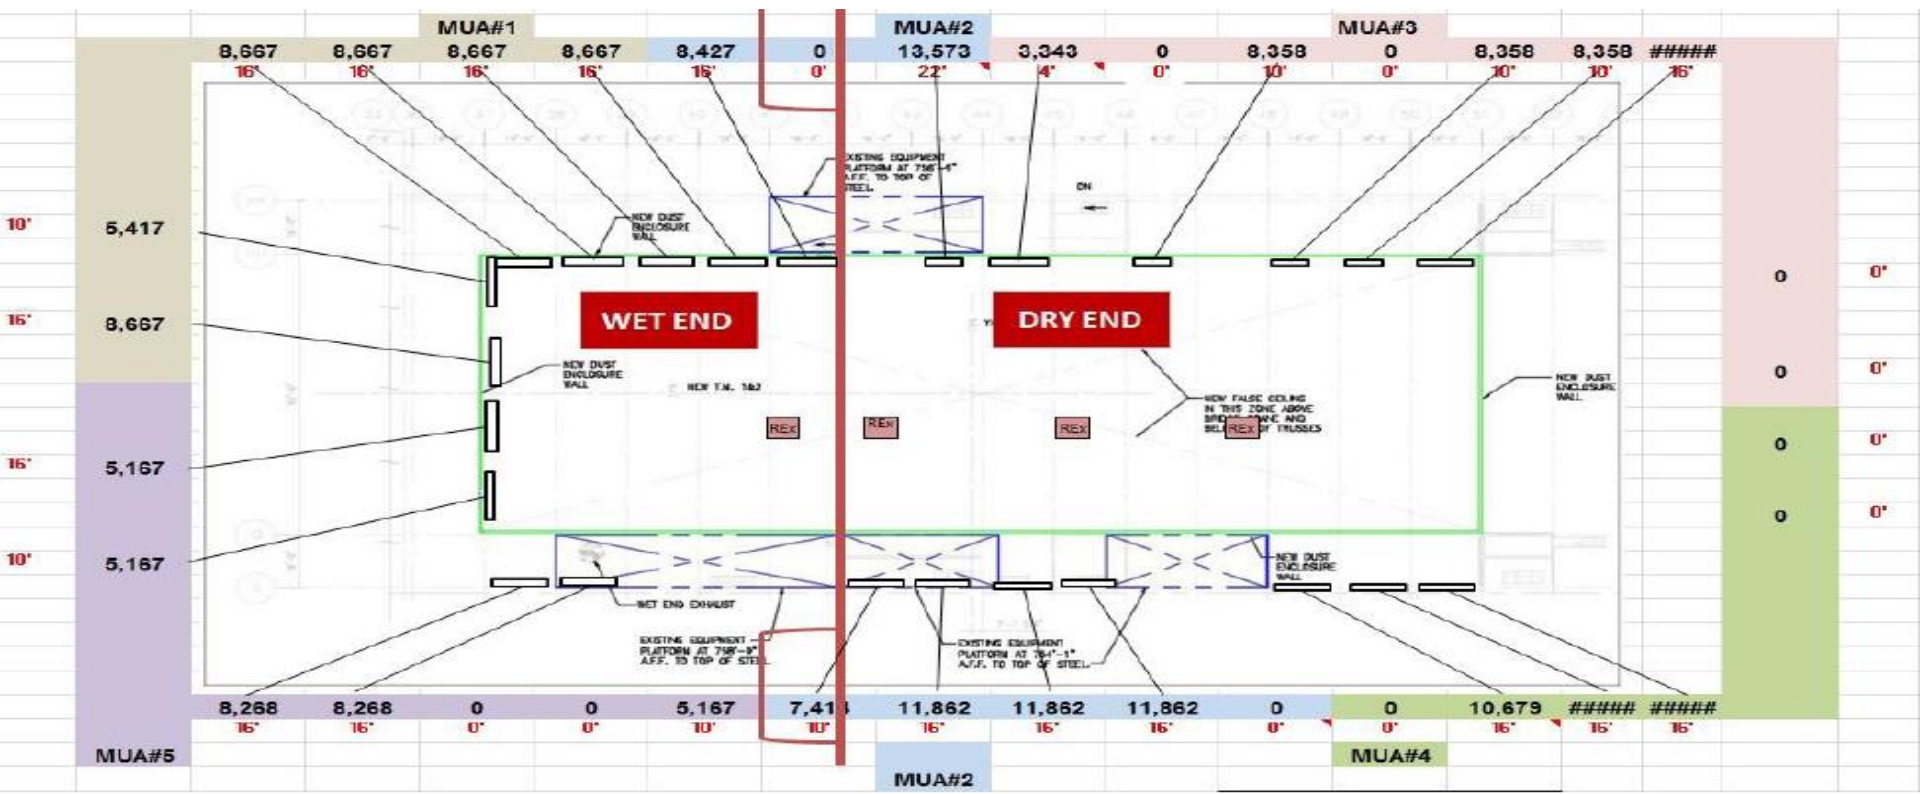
MUA#1

MUA#2

MUA#3

| 8,667 | 8,667 | 8,667 | 8,667 | 8,427 | 0 | 13,573 | 3,343 | 0 | 8,358 | 0 | 8,358 | 8,358 | ##### |
|---|---|---|---|---|---|---|---|---|---|---|---|---|---|
| 16' | 16' | 16' | 16' | 16' | 0' | 22' | 4' | 0' | 10' | 0' | 10' | 10' | 16' |

10' 5,417

16' 8,667

16' 5,167

10' 5,167

0 0'

0 0'

0 0'

0 0'

EXISTING EQUIPMENT PLATFORM AT 758'-4" A.F.F. TO TOP OF STEEL

DN

NEW DUST ENCLOSURE WALL

WET END

DRY END

NEW DUST ENCLOSURE WALL

NEW T.N. 342

NEW FALSE CEILING IN THIS ZONE ABOVE BRIDGE CRANE AND BELOW REx OF TRUSSES

NEW DUST ENCLOSURE WALL

REx

REx

REx

REx

NEW DUST ENCLOSURE WALL

WET END EXHAUST

EXISTING EQUIPMENT PLATFORM AT 758'-9" A.F.F. TO TOP OF STEEL

EXISTING EQUIPMENT PLATFORM AT 764'-1" A.F.F. TO TOP OF STEEL

| 8,268 | 8,268 | 0 | 0 | 5,167 | 7,41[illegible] | 11,862 | 11,862 | 11,862 | 0 | 0 | 10,679 | ##### | ##### |
|---|---|---|---|---|---|---|---|---|---|---|---|---|---|
| 16' | 16' | 0' | 0' | 10' | 10' | 16' | 16' | 16' | 0' | 0' | 16' | 16' | 16' |

MUA#5

MUA#2

MUA#4